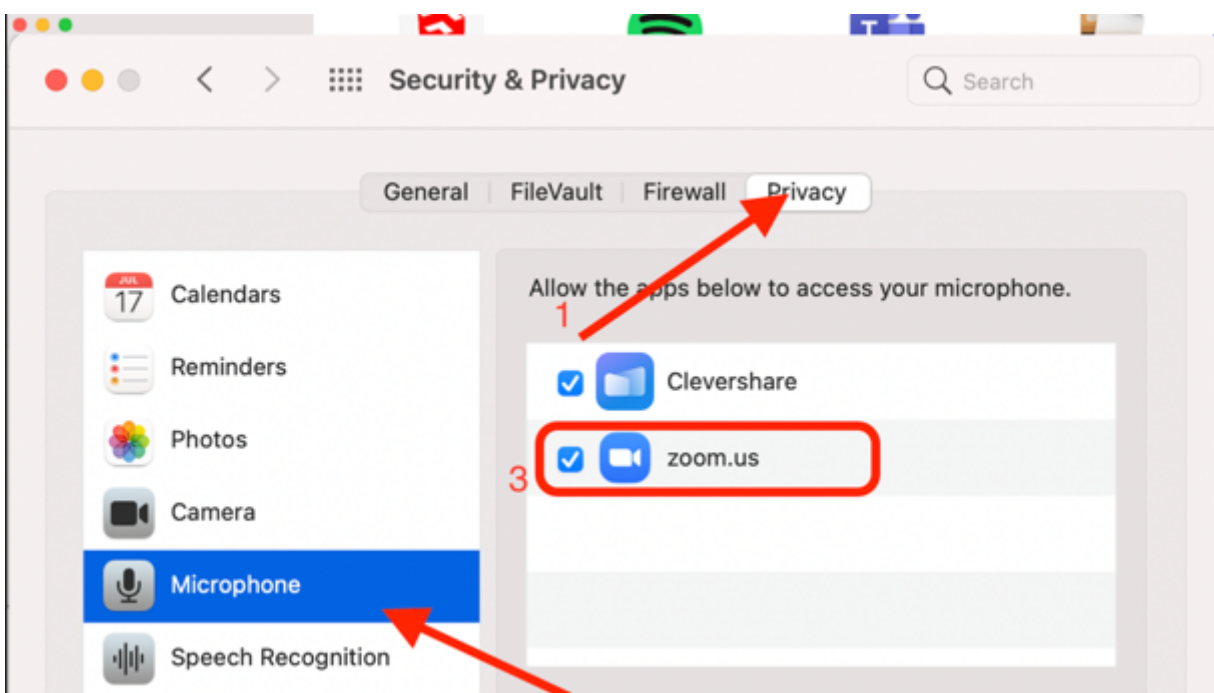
Security & Privacy

Search

General | FileVault | Firewall | Privacy

JUL
17
Calendars

Reminders

Photos

Camera

Microphone

Speech Recognition

Allow the apps below to access your microphone.

1

Clevershare

3

zoom.us